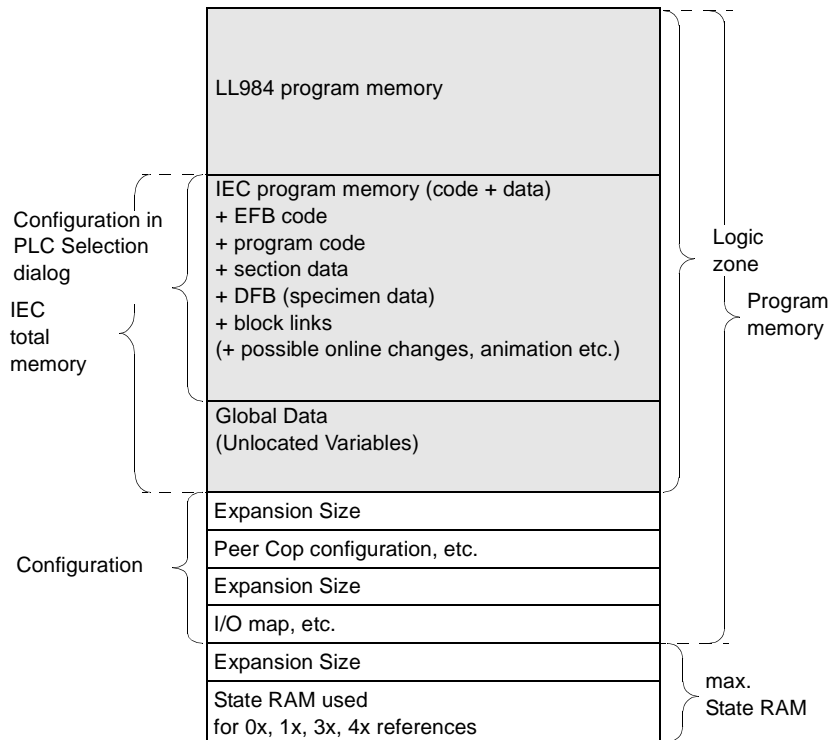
LL984 program memory

IEC program memory (code + data)
+ EFB code
+ program code
+ section data
+ DFB (specimen data)
+ block links
(+ possible online changes, animation etc.)

Global Data
(Unlocated Variables)

Expansion Size

Peer Cop configuration, etc.

Expansion Size

I/O map, etc.

Expansion Size

State RAM used
for 0x, 1x, 3x, 4x references

Configuration in PLC Selection dialog

IEC total memory

Configuration

Logic zone

Program memory

max. State RAM